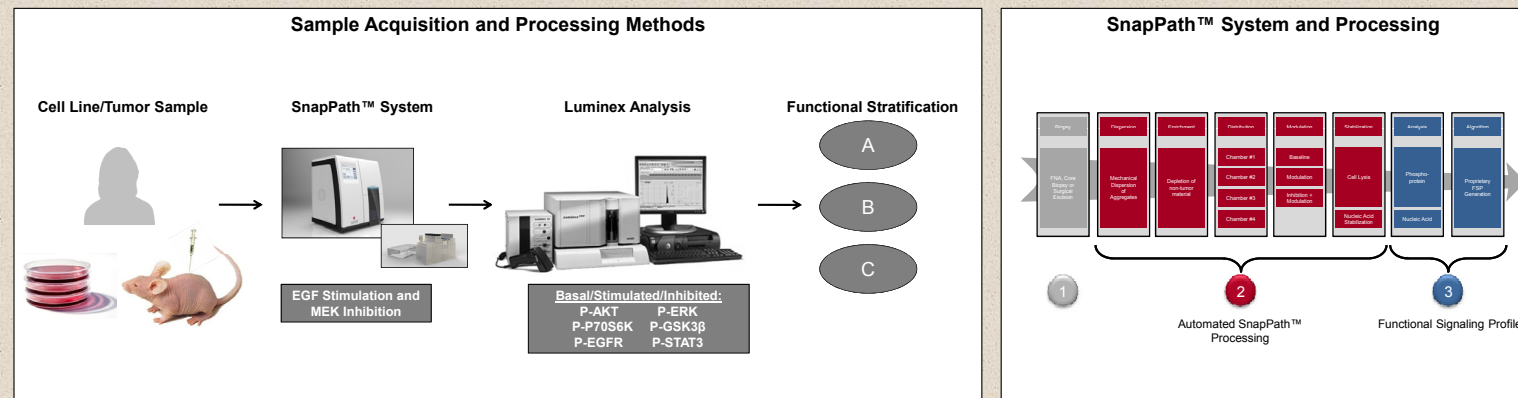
Sample Acquisition and Processing Methods

Cell Line/Tumor Sample

SnapPath™ System

Luminex Analysis

Functional Stratification

A

B

C

EGF Stimulation and MEK Inhibition

Basal/Stimulated/Inhibited:

| P-AKT | P-ERK |
|---|---|
| P-P70S6K | P-GSK3β |
| P-EGFR | P-STAT3 |

SnapPath™ System and Processing

Biopsy

FNA, Core Biopsy or Surgical Excision

Dispersion

Mechanical Dispersion of Aggregates

Enrichment

Depletion of non-tumor material

Distribution

Chamber #1

Chamber #2

Chamber #3

Chamber #4

Modulation

Baseline

Modulation

Inhibition + Modulation

Stabilization

Cell Lysis

Nucleic Acid Stabilization

Analysis

Phospho-protein

Nucleic Acid

Algorithm

Proprietary FSP Generation

1

2

3

Automated SnapPath™ Processing

Functional Signaling Profile